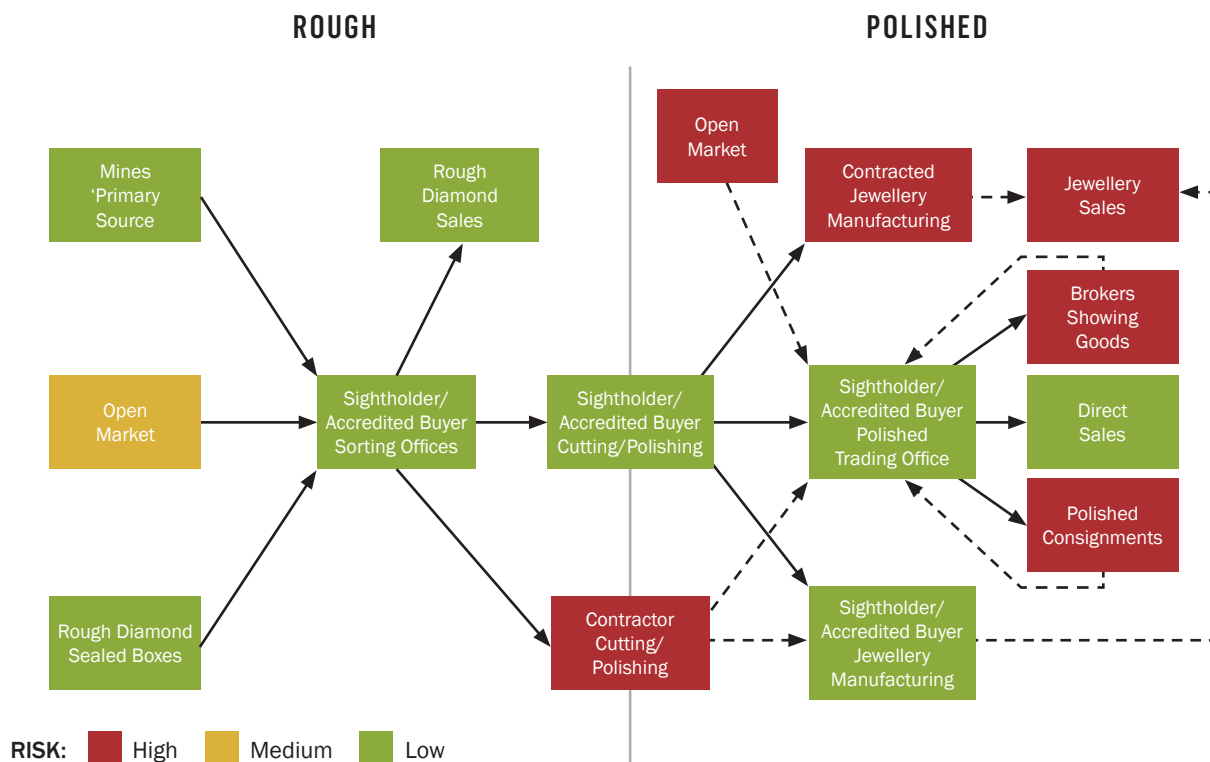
ROUGH

POLISHED

Mines 'Primary Source

Rough Diamond Sales

Open Market

Sightholder/ Accredited Buyer Sorting Offices

Sightholder/ Accredited Buyer Cutting/Polishing

Rough Diamond Sealed Boxes

Contractor Cutting/ Polishing

Open Market

Contracted Jewellery Manufacturing

Jewellery Sales

Brokers Showing Goods

Sightholder/ Accredited Buyer Polished Trading Office

Direct Sales

Polished Consignments

Sightholder/ Accredited Buyer Jewellery Manufacturing

RISK: High Medium Low